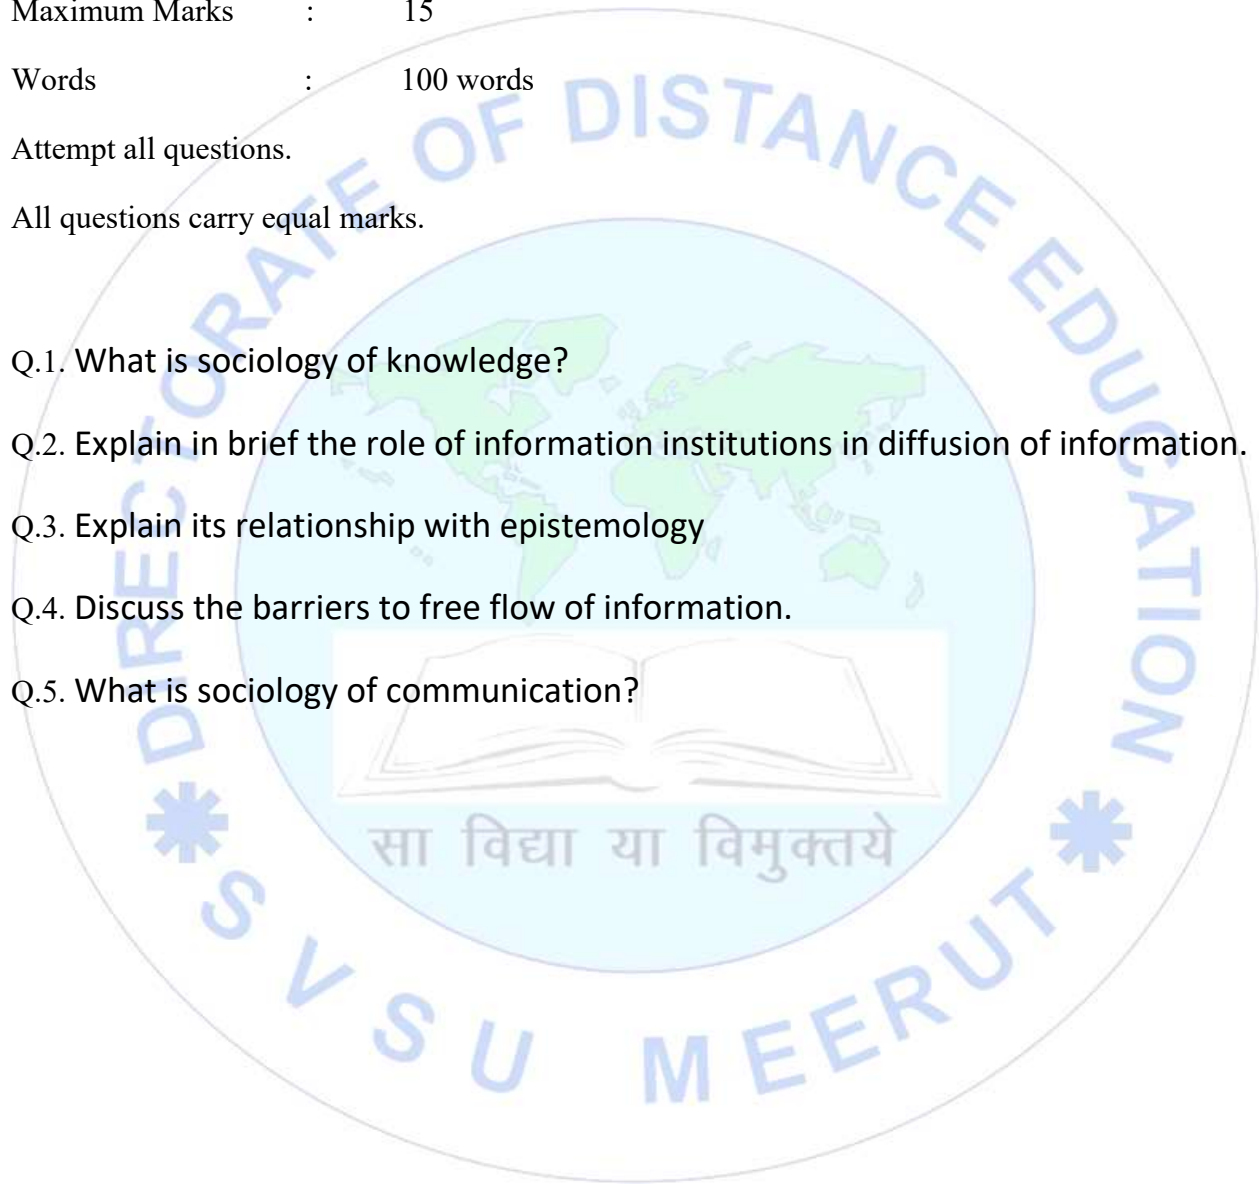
Maximum Marks : 15

Words : 100 words

Attempt all questions.

All questions carry equal marks.

Q.1. What is sociology of knowledge?

Q.2. Explain in brief the role of information institutions in diffusion of information.

Q.3. Explain its relationship with epistemology

Q.4. Discuss the barriers to free flow of information.

Q.5. What is sociology of communication?

DIRECTORATE OF DISTANCE EDUCATION

सा विद्या या विमुक्तये

SVSU MEERUT